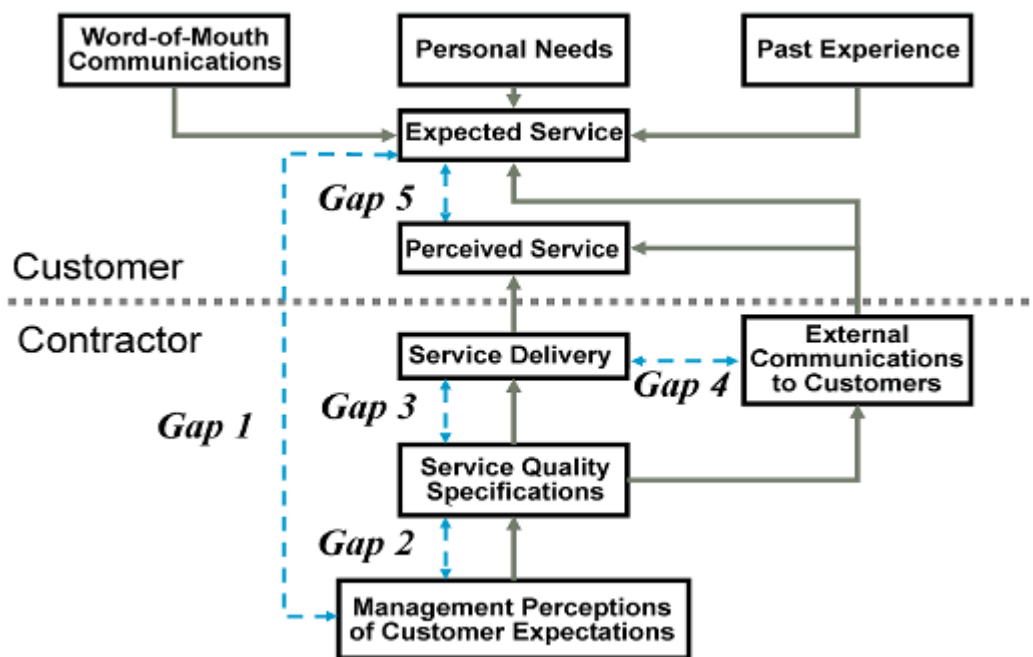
Word-of-Mouth Communications

Personal Needs

Past Experience

Expected Service

Gap 5

Perceived Service

Customer

Contractor

Service Delivery

Gap 4

External Communications to Customers

Gap 1

Gap 3

Service Quality Specifications

Gap 2

Management Perceptions of Customer Expectations